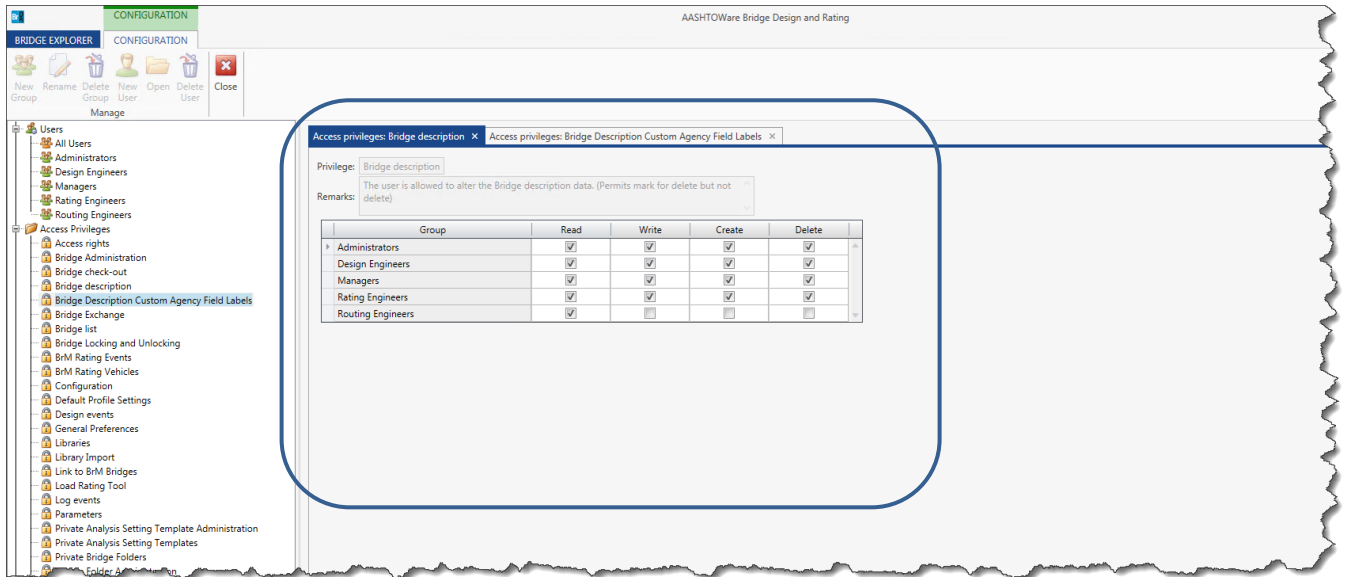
CONFIGURATION

AASHTOWare Bridge Design and Rating

BRIDGE EXPLORER CONFIGURATION

New Group Rename Delete Group New User Open Delete User Close

Manage

Users
All Users
Administrators
Design Engineers
Managers
Rating Engineers
Routing Engineers
Access Privileges
Access rights
Bridge Administration
Bridge check-out
Bridge description
Bridge Description Custom Agency Field Labels
Bridge Exchange
Bridge list
Bridge Locking and Unlocking
BrM Rating Events
BrM Rating Vehicles
Configuration
Default Profile Settings
Design events
General Preferences
Libraries
Library Import
Link to BrM Bridges
Load Rating Tool
Log events
Parameters
Private Analysis Setting Template Administration
Private Analysis Setting Templates
Private Bridge Folders
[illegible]

Access privileges: Bridge description × Access privileges: Bridge Description Custom Agency Field Labels ×

Privilege: Bridge description

Remarks: The user is allowed to alter the Bridge description data. (Permits mark for delete but not delete)

| Group | Read | Write | Create | Delete |
|---|---|---|---|---|
| Administrators | ✓ | ✓ | ✓ | ✓ |
| Design Engineers | ✓ | ✓ | ✓ | ✓ |
| Managers | ✓ | ✓ | ✓ | ✓ |
| Rating Engineers | ✓ | ✓ | ✓ | ✓ |
| Routing Engineers | ✓ | | | |